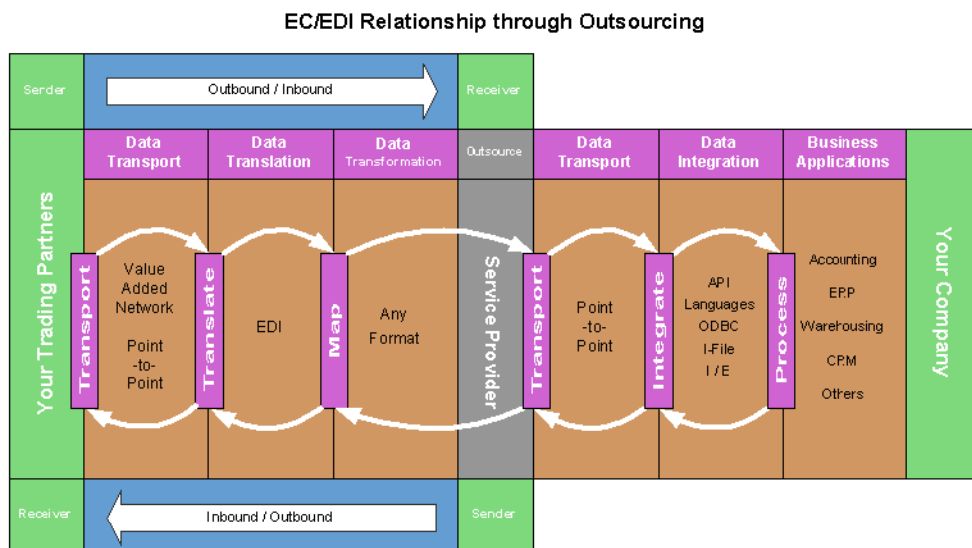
EC/EDI Relationship through Outsourcing

Sender

Outbound / Inbound

Receiver

Your Trading Partners

Data Transport

Data Translation

Data Transformation

Outsource

Data Transport

Data Integration

Business Applications

Your Company

Transport

Value Added Network

Point -to- Point

Translate

EDI

Map

Any Format

Service Provider

Transport

Point -to- Point

Integrate

API
Languages
ODBC
I-File
I / E

Process

Accounting
ERP
Warehousing
CRM
Others

Receiver

Inbound / Outbound

Sender